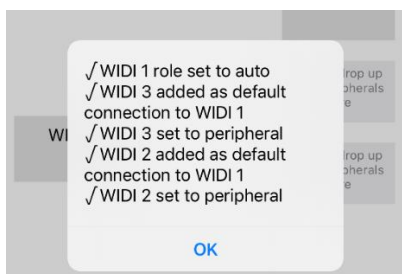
√WIDI 1 role set to auto
√WIDI 3 added as default connection to WIDI 1
√WIDI 3 set to peripheral
√WIDI 2 added as default connection to WIDI 1
√WIDI 2 set to peripheral

OK

WI

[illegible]rop up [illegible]pherals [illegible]e

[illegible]rop up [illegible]pherals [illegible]e